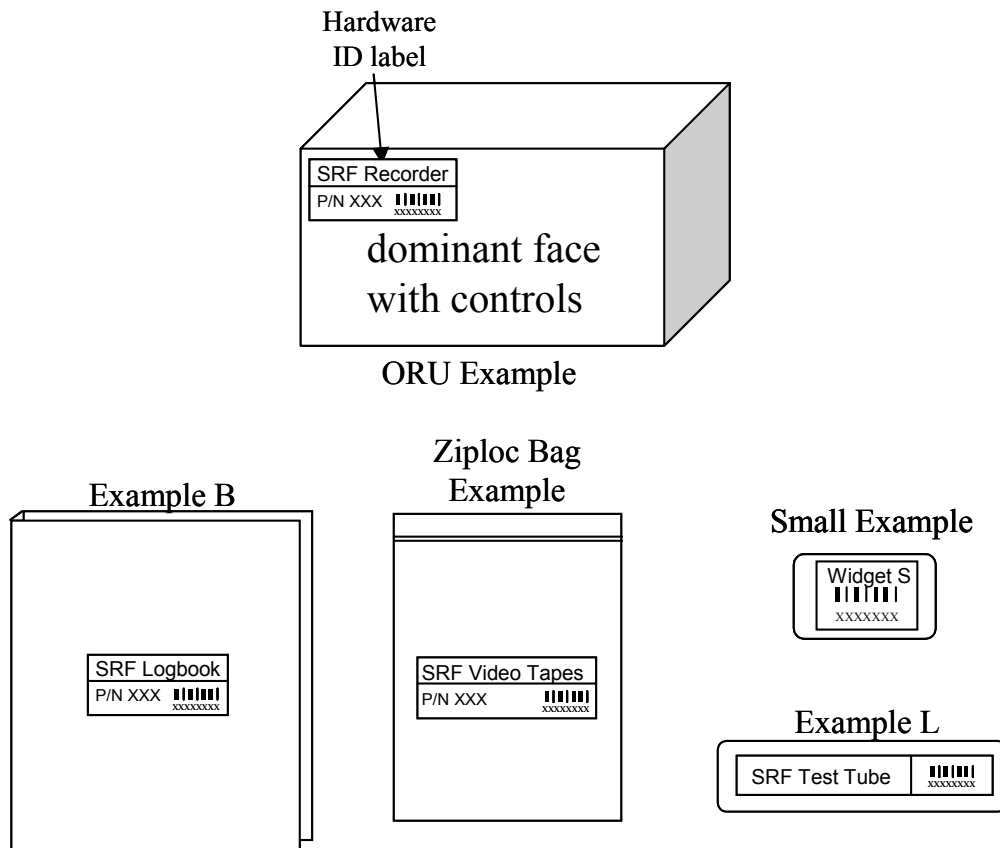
Hardware ID label

SRF Recorder
P/N XXX
xxxxxxxx

dominant face with controls

ORU Example

Example B

SRF Logbook
P/N XXX
xxxxxxxx

Ziploc Bag Example

SRF Video Tapes
P/N XXX
xxxxxxxx

Small Example

Widget S
xxxxxxx

Example L

SRF Test Tube
xxxxxxxx